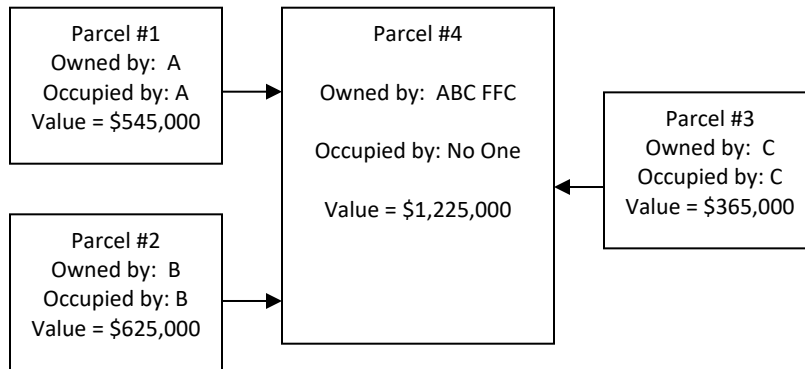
Parcel #1
Owned by: A
Occupied by: A
Value = \$545,000

Parcel #2
Owned by: B
Occupied by: B
Value = \$625,000

Parcel #4

Owned by: ABC FFC

Occupied by: No One

Value = \$1,225,000

Parcel #3
Owned by: C
Occupied by: C
Value = \$365,000